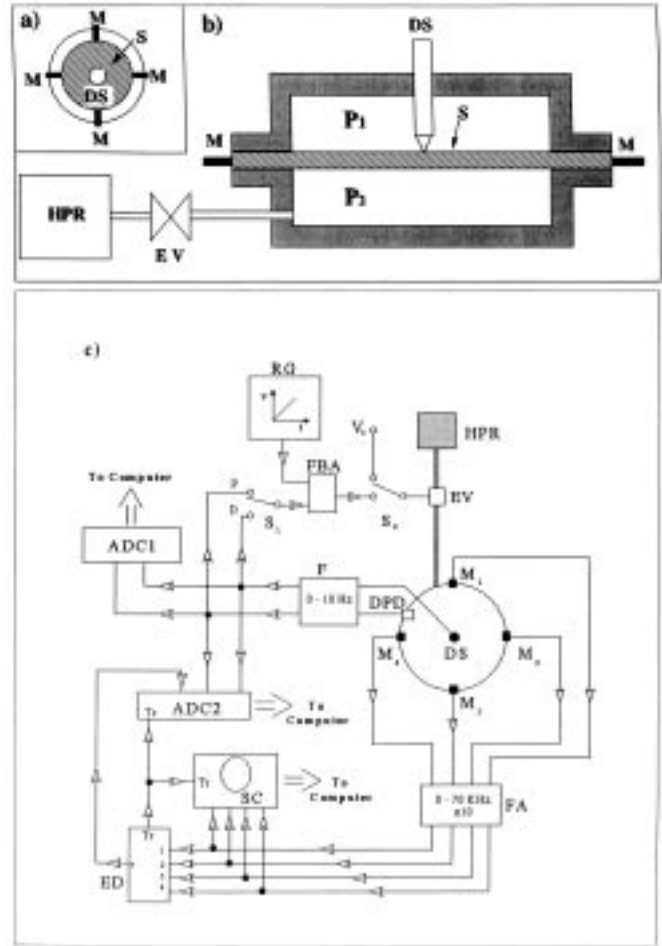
a) M S M M DS M

b) DS $P_1$ S M M HPR $P_2$ E V

c)

RG

V₀ HPR

To Computer FBA

p D S₁ S₀ EV

ADC1

F 0 - 10 Hz DPD M₁

M₄ DS M₂

M₃

ADC2 Tr To Computer

Tr SC To Computer

0 - 70 KHz x10 FA

Tr 1 2 3 4 ED